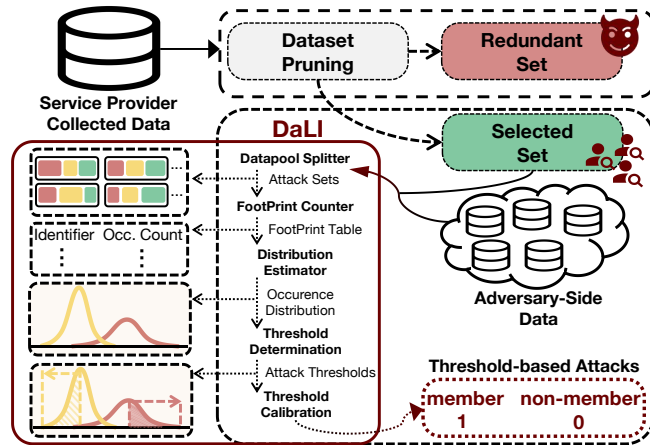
Service Provider Collected Data

Dataset Pruning

Redundant Set

Selected Set

DaLI

Datapool Splitter

Attack Sets

FootPrint Counter

FootPrint Table

Distribution Estimator

Occurence Distribution

Threshold Determination

Attack Thresholds

Threshold Calibration

Identifier Occ. Count

Adversary-Side Data

Threshold-based Attacks

member 1

non-member 0